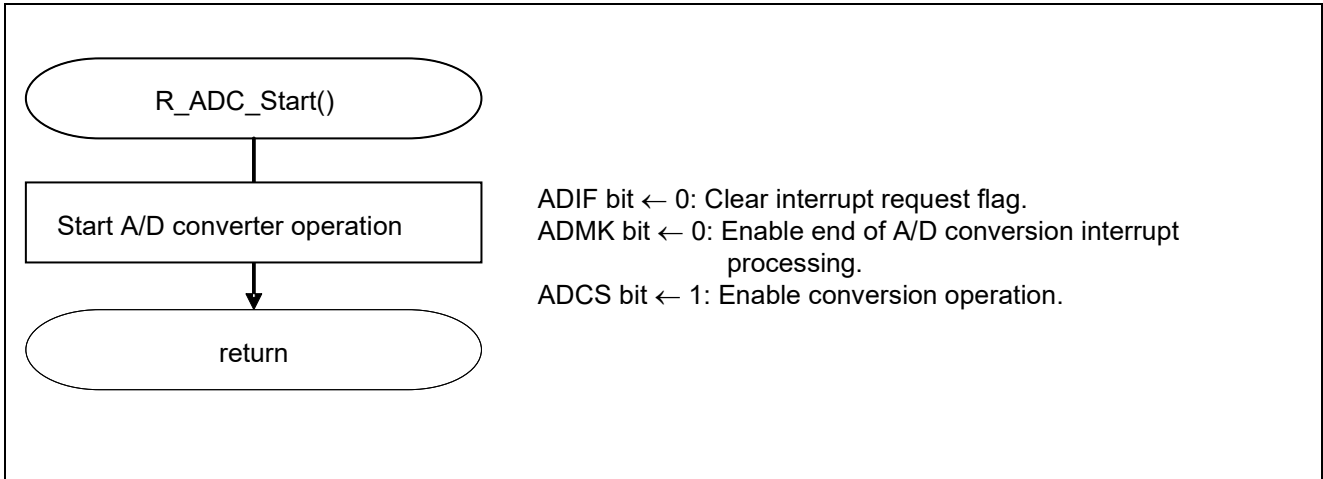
R_ADC_Start()

Start A/D converter operation

ADIF bit ← 0: Clear interrupt request flag.
ADMK bit ← 0: Enable end of A/D conversion interrupt processing.
ADCS bit ← 1: Enable conversion operation.

return